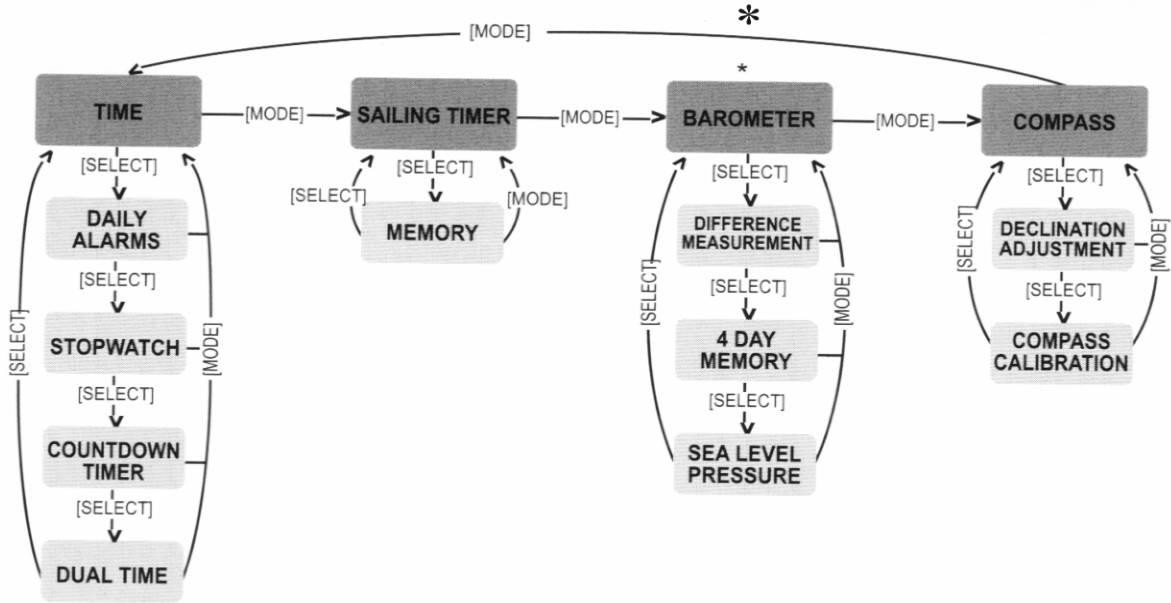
[MODE] *

TIME [MODE] SAILING TIMER [MODE] * BAROMETER [MODE] COMPASS

[SELECT]
DAILY ALARMS
[SELECT]
STOPWATCH
[SELECT]
COUNTDOWN TIMER
[SELECT]
DUAL TIME
[SELECT] [MODE]

[SELECT]
[SELECT] MEMORY [MODE]

[SELECT]
DIFFERENCE MEASUREMENT
[SELECT]
4 DAY MEMORY
[SELECT]
SEA LEVEL PRESSURE
[SELECT] [MODE]

[SELECT]
DECLINATION ADJUSTMENT
[SELECT]
COMPASS CALIBRATION
[SELECT] [MODE]